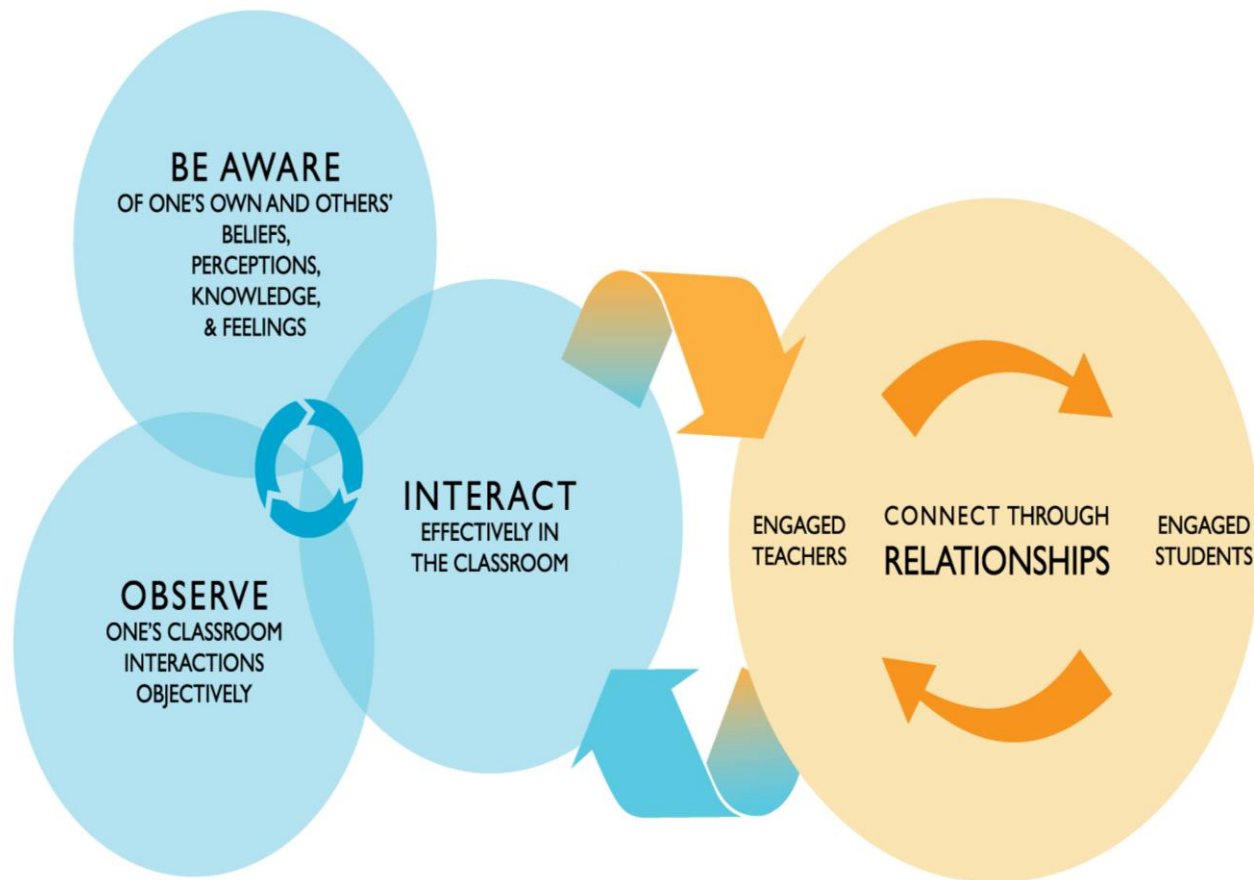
BE AWARE
OF ONE'S OWN AND OTHERS' BELIEFS, PERCEPTIONS, KNOWLEDGE, & FEELINGS

OBSERVE
ONE'S CLASSROOM INTERACTIONS OBJECTIVELY

INTERACT
EFFECTIVELY IN THE CLASSROOM

ENGAGED TEACHERS

CONNECT THROUGH
RELATIONSHIPS

ENGAGED STUDENTS